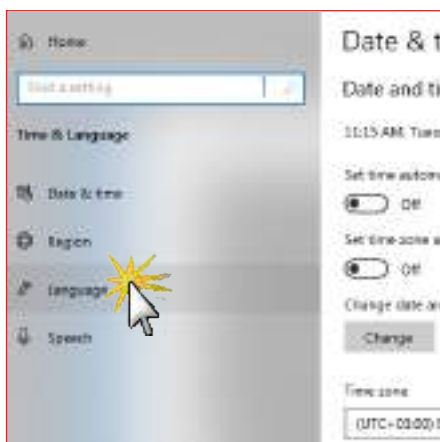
Home

Find a setting

Time & Language

Date & time

Region

Language

Speech

Date & t

Date and ti

11:15 AM, Tues

Set time autom

Off

Set time zone a

Off

Change date an

Change

Time zone

(UTC+03:00)